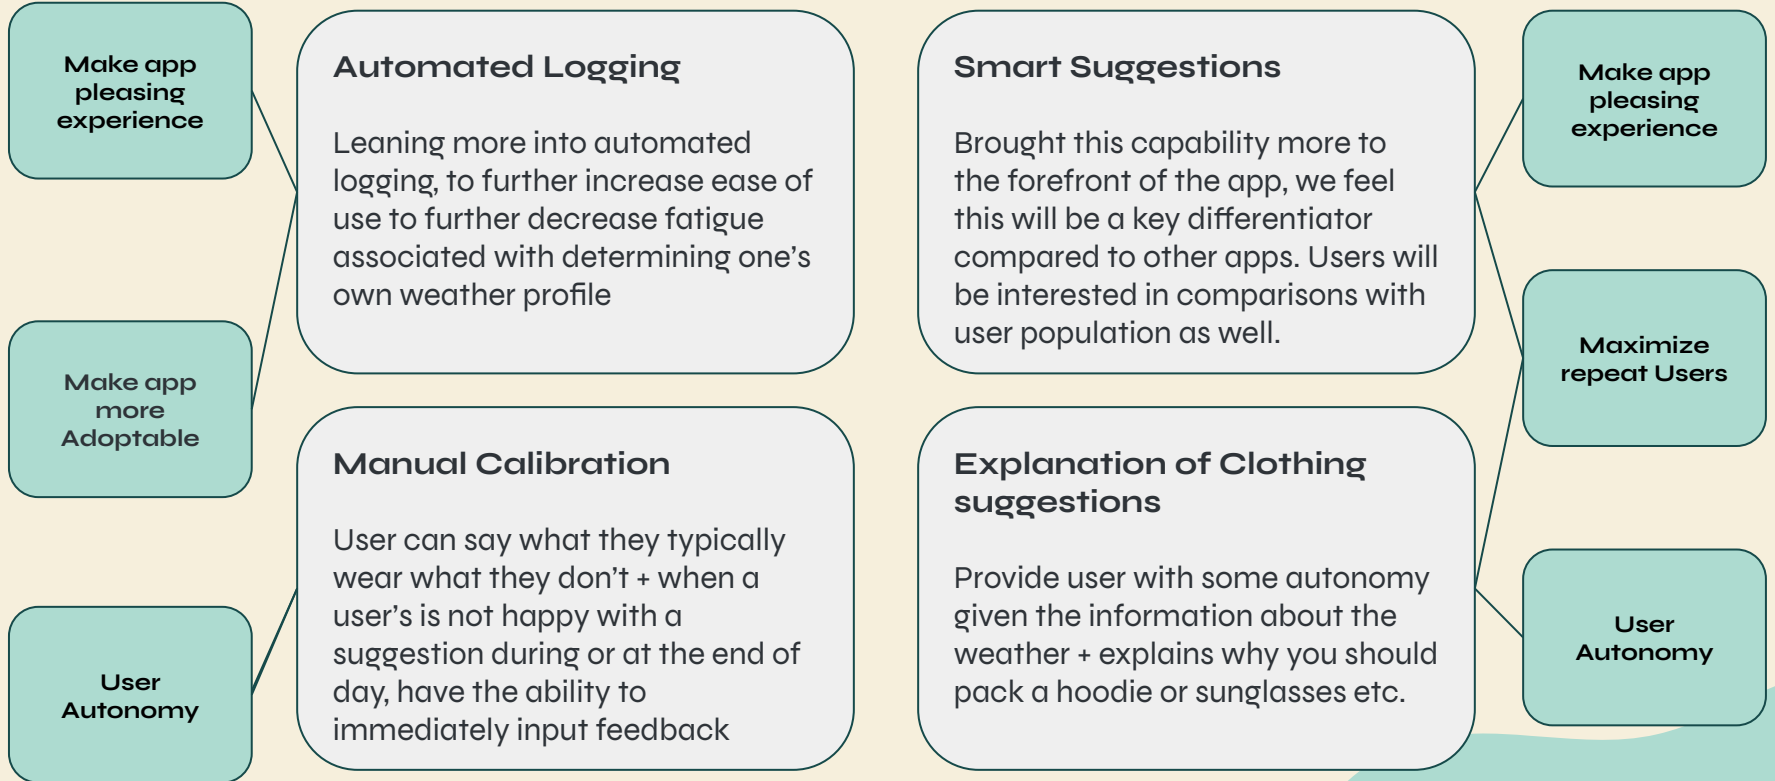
Make app pleasing experience

Make app more Adoptable

User Autonomy

Automated Logging

Leaning more into automated logging, to further increase ease of use to further decrease fatigue associated with determining one's own weather profile

Manual Calibration

User can say what they typically wear what they don't + when a user's is not happy with a suggestion during or at the end of day, have the ability to immediately input feedback

Smart Suggestions

Brought this capability more to the forefront of the app, we feel this will be a key differentiator compared to other apps. Users will be interested in comparisons with user population as well.

Explanation of Clothing suggestions

Provide user with some autonomy given the information about the weather + explains why you should pack a hoodie or sunglasses etc.

Make app pleasing experience

Maximize repeat Users

User Autonomy